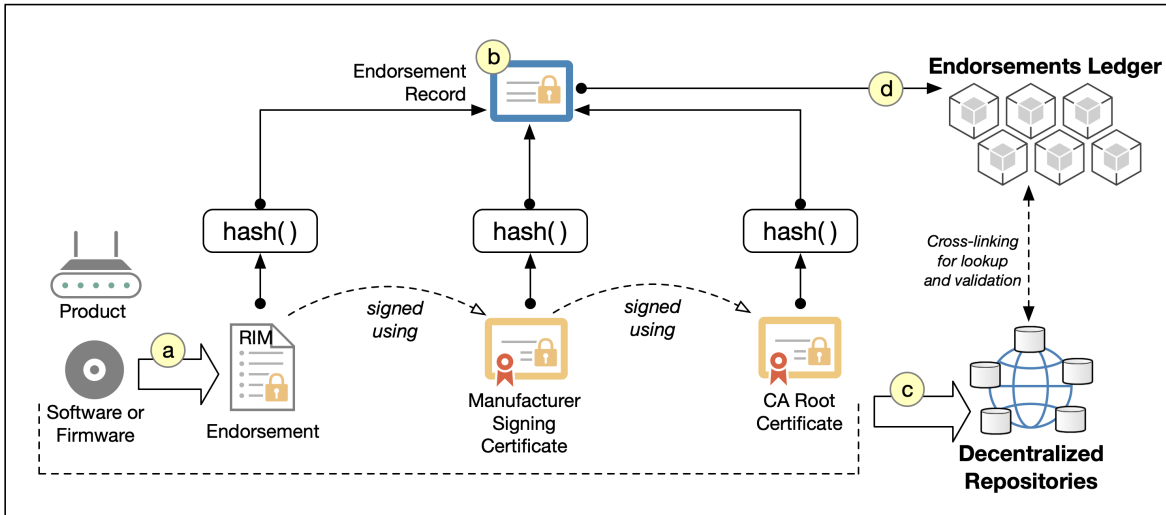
b
Endorsement Record

d
Endorsements Ledger

hash( )

hash( )

hash( )

Cross-linking for lookup and validation

Product

a

RIM

signed using

signed using

Software or Firmware

Endorsement

Manufacturer Signing Certificate

CA Root Certificate

c

Decentralized Repositories